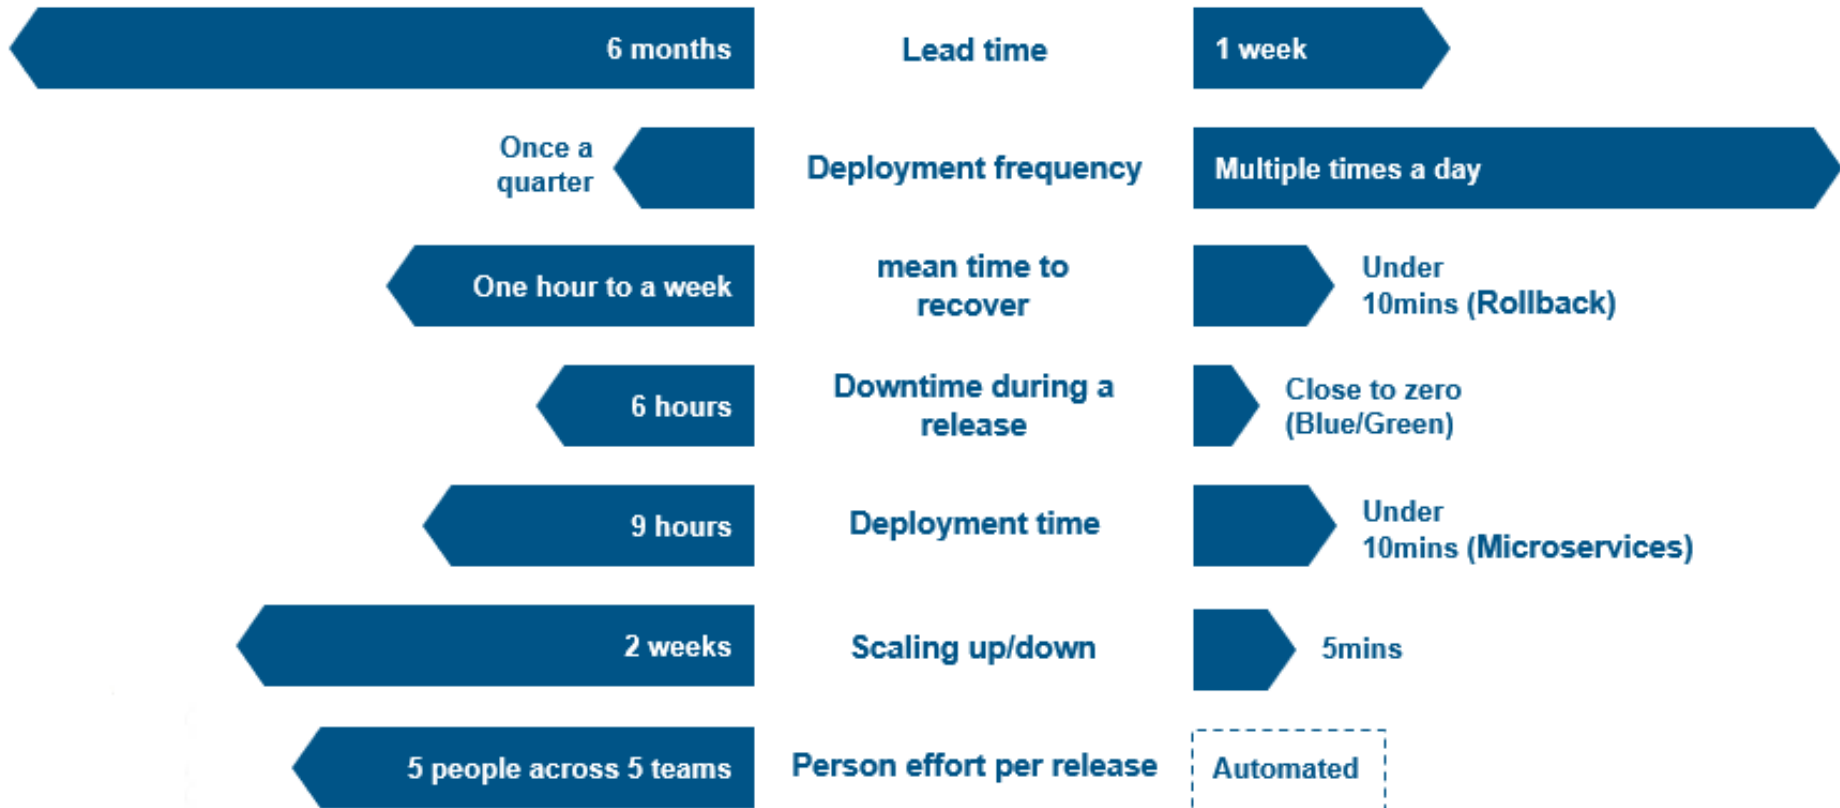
| | | |
|---|---|---|
| 6 months | Lead time | 1 week |
| Once a quarter | Deployment frequency | Multiple times a day |
| One hour to a week | mean time to recover | Under 10mins (Rollback) |
| 6 hours | Downtime during a release | Close to zero (Blue/Green) |
| 9 hours | Deployment time | Under 10mins (Microservices) |
| 2 weeks | Scaling up/down | 5mins |
| 5 people across 5 teams | Person effort per release | Automated |